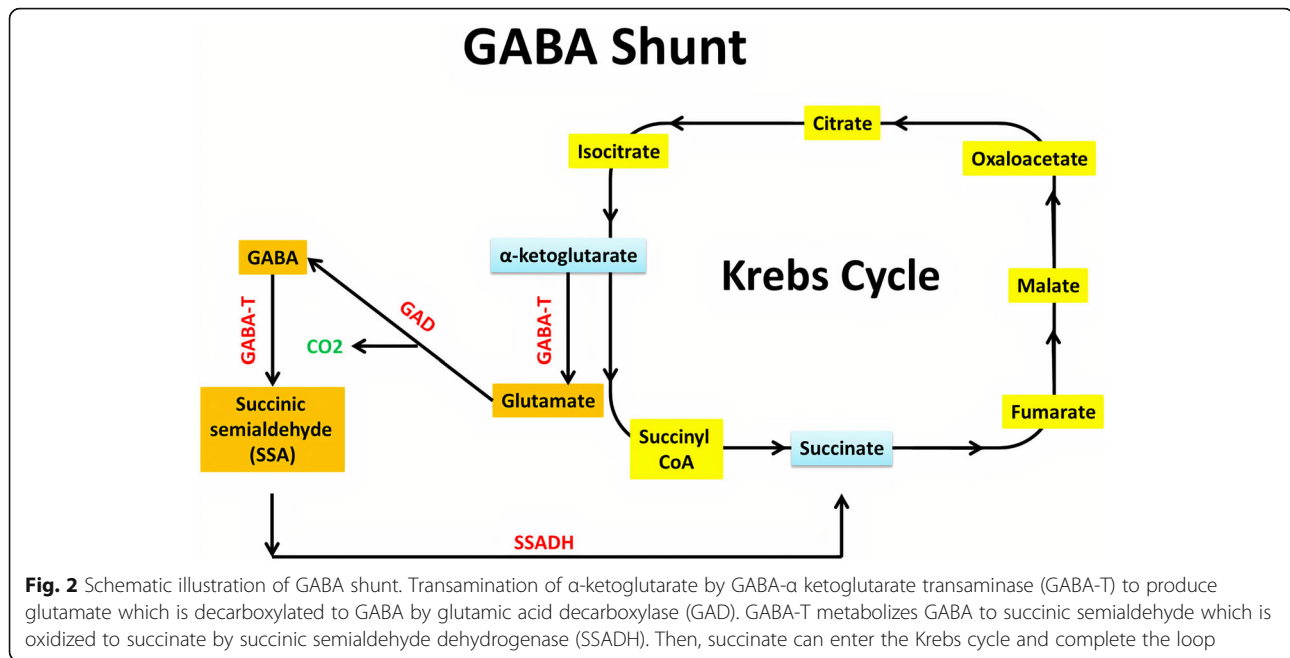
GABA Shunt

Citrate

Isocitrate

Oxaloacetate

α-ketoglutarate

Krebs Cycle

GABA

GAD

Malate

GABA-T

GABA-T

CO2

Succinic semialdehyde (SSA)

Glutamate

Fumarate

Succinyl CoA

Succinate

SSADH

**Fig. 2** Schematic illustration of GABA shunt. Transamination of α-ketoglutarate by GABA-α ketoglutarate transaminase (GABA-T) to produce glutamate which is decarboxylated to GABA by glutamic acid decarboxylase (GAD). GABA-T metabolizes GABA to succinic semialdehyde which is oxidized to succinate by succinic semialdehyde dehydrogenase (SSADH). Then, succinate can enter the Krebs cycle and complete the loop